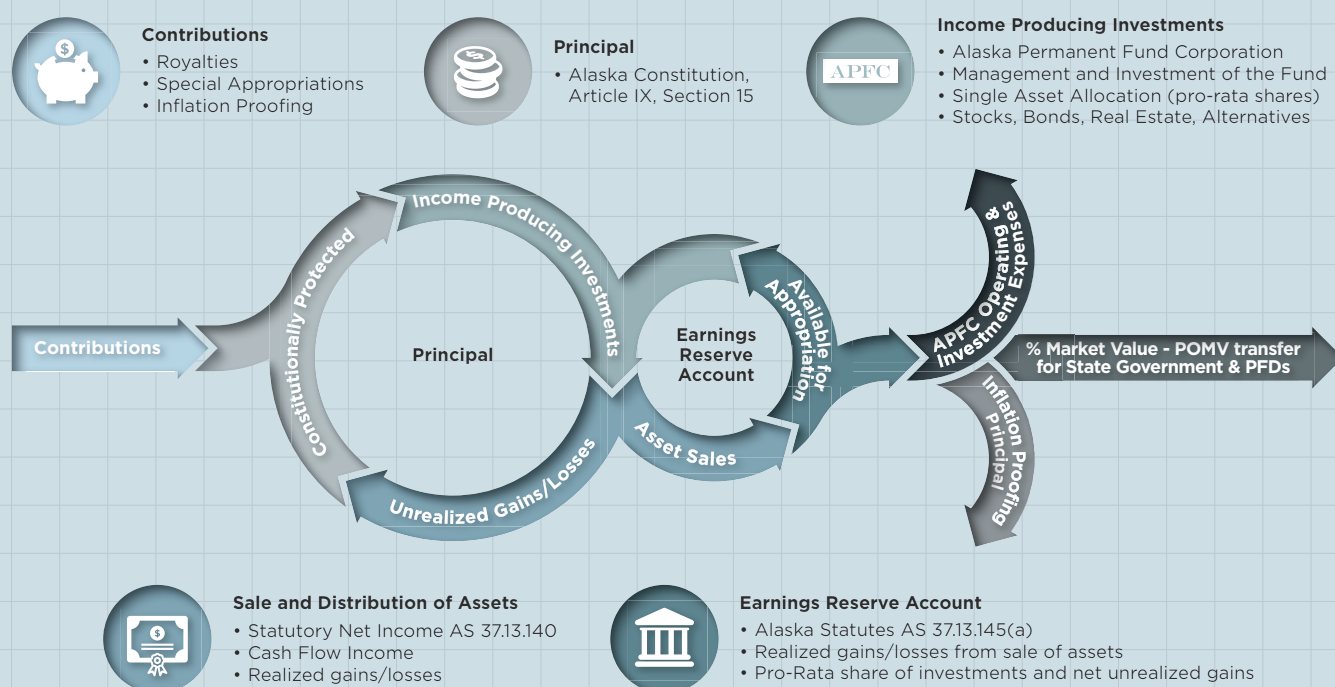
Contributions
• Royalties
• Special Appropriations
• Inflation Proofing

Principal
• Alaska Constitution, Article IX, Section 15

APFC

Income Producing Investments
• Alaska Permanent Fund Corporation
• Management and Investment of the Fund
• Single Asset Allocation (pro-rata shares)
• Stocks, Bonds, Real Estate, Alternatives

Contributions

Constitutionally Protected

Income Producing Investments

Principal

Earnings Reserve Account

Available for Appropriation

APFC Operating & Investment Expenses

% Market Value - POMV transfer for State Government & PFDs

Inflation Proofing Principal

Asset Sales

Unrealized Gains/Losses

Sale and Distribution of Assets
• Statutory Net Income AS 37.13.140
• Cash Flow Income
• Realized gains/losses

Earnings Reserve Account
• Alaska Statutes AS 37.13.145(a)
• Realized gains/losses from sale of assets
• Pro-Rata share of investments and net unrealized gains